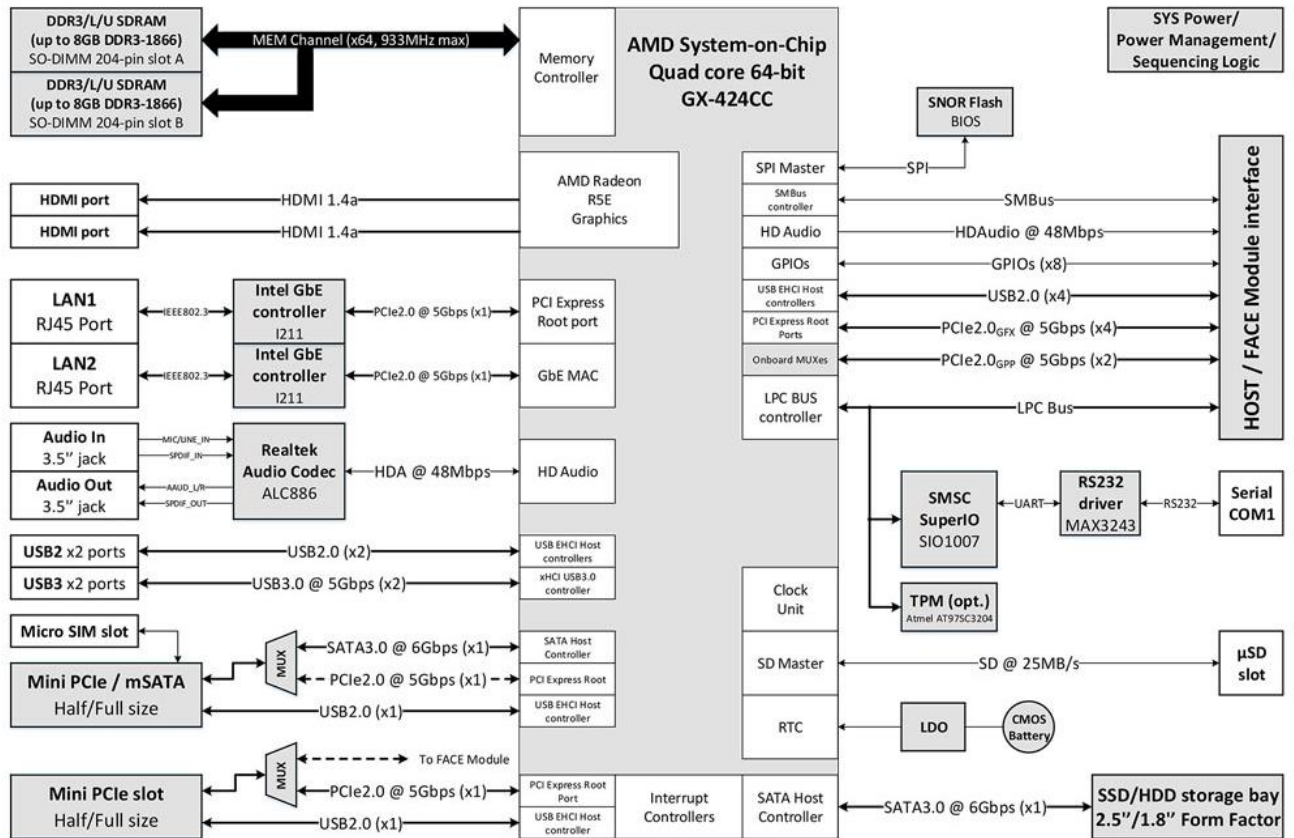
DDR3/L/U SDRAM (up to 8GB DDR3-1866) SO-DIMM 204-pin slot A

MEM Channel (x64, 933MHz max)

DDR3/L/U SDRAM (up to 8GB DDR3-1866) SO-DIMM 204-pin slot B

Memory Controller

AMD System-on-Chip Quad core 64-bit GX-424CC

SYS Power/ Power Management/ Sequencing Logic

SNOR Flash BIOS

SPI Master

SPI

HDMI port

HDMI 1.4a

HDMI port

HDMI 1.4a

AMD Radeon R5E Graphics

SMBus controller

SMBus

HD Audio

HDAudio @ 48Mbps

GPIOs

GPIOs (x8)

USB EHCI Host controllers

USB2.0 (x4)

PCI Express Root Ports

PCIe2.0$_{GFX}$ @ 5Gbps (x4)

Onboard MUXes

PCIe2.0$_{GPP}$ @ 5Gbps (x2)

LPC BUS controller

LPC Bus

HOST / FACE Module interface

LAN1 RJ45 Port

IEEE802.3

Intel GbE controller I211

PCIe2.0 @ 5Gbps (x1)

PCI Express Root port

LAN2 RJ45 Port

IEEE802.3

Intel GbE controller I211

PCIe2.0 @ 5Gbps (x1)

GbE MAC

Audio In 3.5'' jack

MIC/LINE_IN

SPDIF_IN

Audio Out 3.5'' jack

AAUD_L/R

SPDIF_OUT

Realtek Audio Codec ALC886

HDA @ 48Mbps

HD Audio

SMSC SuperIO SIO1007

UART

RS232 driver MAX3243

RS232

Serial COM1

USB2 x2 ports

USB2.0 (x2)

USB EHCI Host controllers

USB3 x2 ports

USB3.0 @ 5Gbps (x2)

xHCI USB3.0 controller

Clock Unit

TPM (opt.) Atmel AT97SC3204

Micro SIM slot

MUX

SATA3.0 @ 6Gbps (x1)

SATA Host Controller

Mini PCIe / mSATA Half/Full size

PCIe2.0 @ 5Gbps (x1)

PCI Express Root

SD Master

SD @ 25MB/s

µSD slot

USB2.0 (x1)

USB EHCI Host controller

RTC

LDO

CMOS Battery

MUX

To FACE Module

Mini PCIe slot Half/Full size

PCIe2.0 @ 5Gbps (x1)

PCI Express Root Port

Interrupt Controllers

SATA Host Controller

SATA3.0 @ 6Gbps (x1)

SSD/HDD storage bay 2.5''/1.8'' Form Factor

USB2.0 (x1)

USB EHCI Host controller